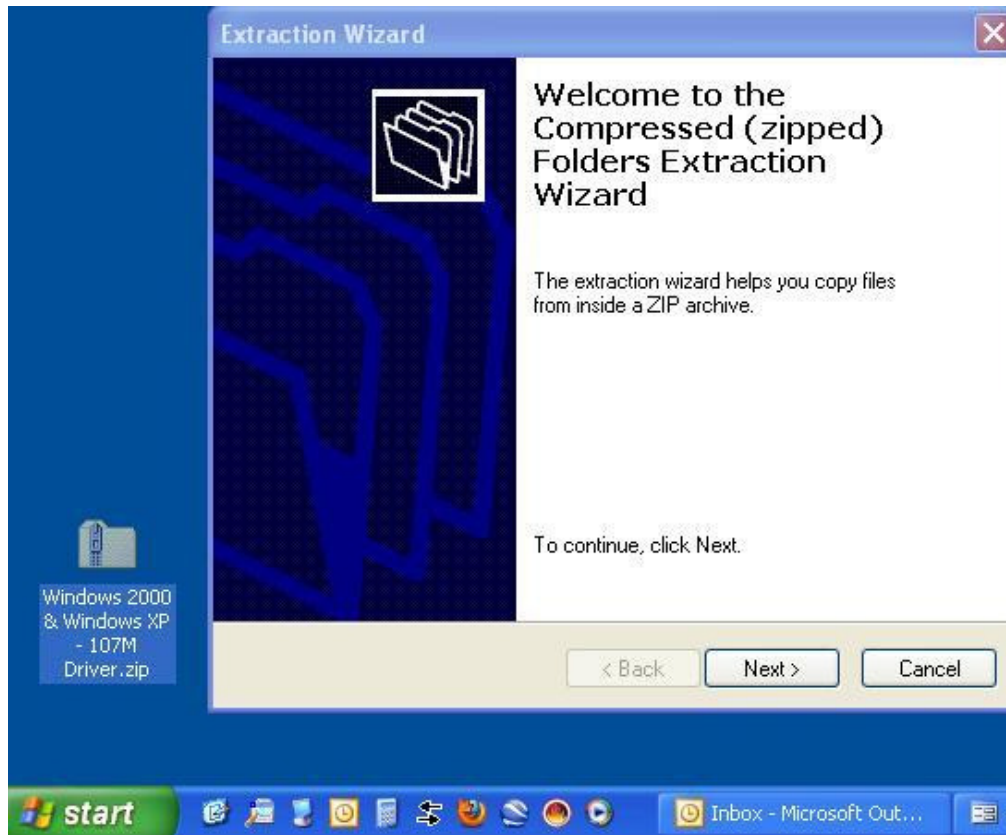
Extraction Wizard

Welcome to the Compressed (zipped) Folders Extraction Wizard

The extraction wizard helps you copy files from inside a ZIP archive.

To continue, click Next.

< Back

Next >

Cancel

Windows 2000 & Windows XP - 107M Driver.zip

start

Inbox - Microsoft Out...